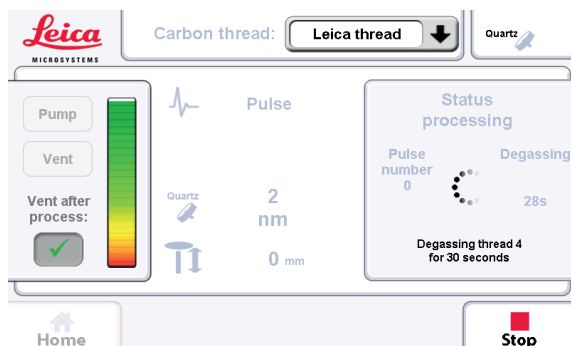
Leica
MICROSYSTEMS

Carbon thread: Leica thread

Quartz

Pump

Vent

Vent after process:

Pulse

Quartz

2 nm

0 mm

Status processing

Pulse number
0

Degassing

28s

Degassing thread 4 for 30 seconds

Home

Stop